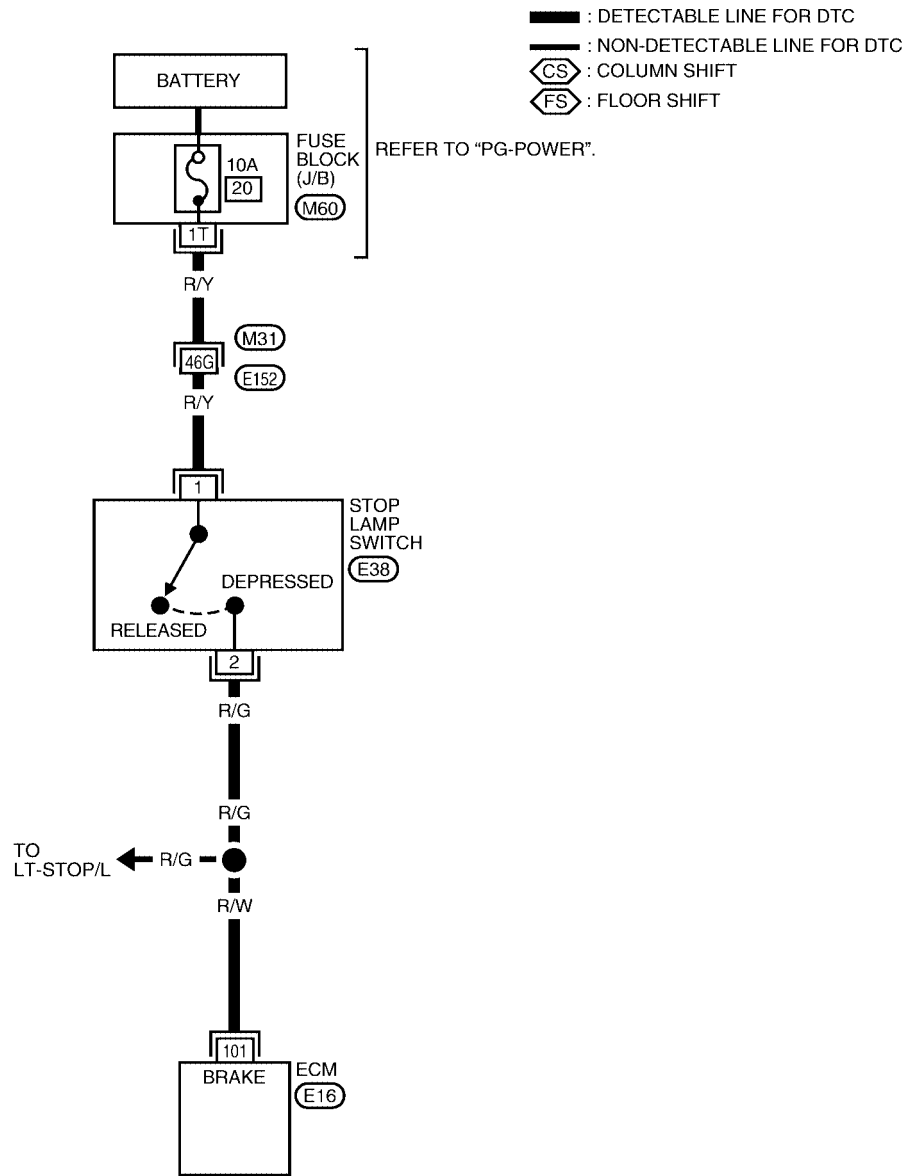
: DETECTABLE LINE FOR DTC
: NON-DETECTABLE LINE FOR DTC
CS : COLUMN SHIFT
FS : FLOOR SHIFT

BATTERY

10A
20
FUSE BLOCK (J/B)
M60
1T
REFER TO "PG-POWER".

R/Y
46G
M31
E152
R/Y

1
STOP LAMP SWITCH
E38
DEPRESSED
RELEASED
2

R/G
R/G
TO LT-STOP/L
R/G
R/W

101
BRAKE
ECM
E16